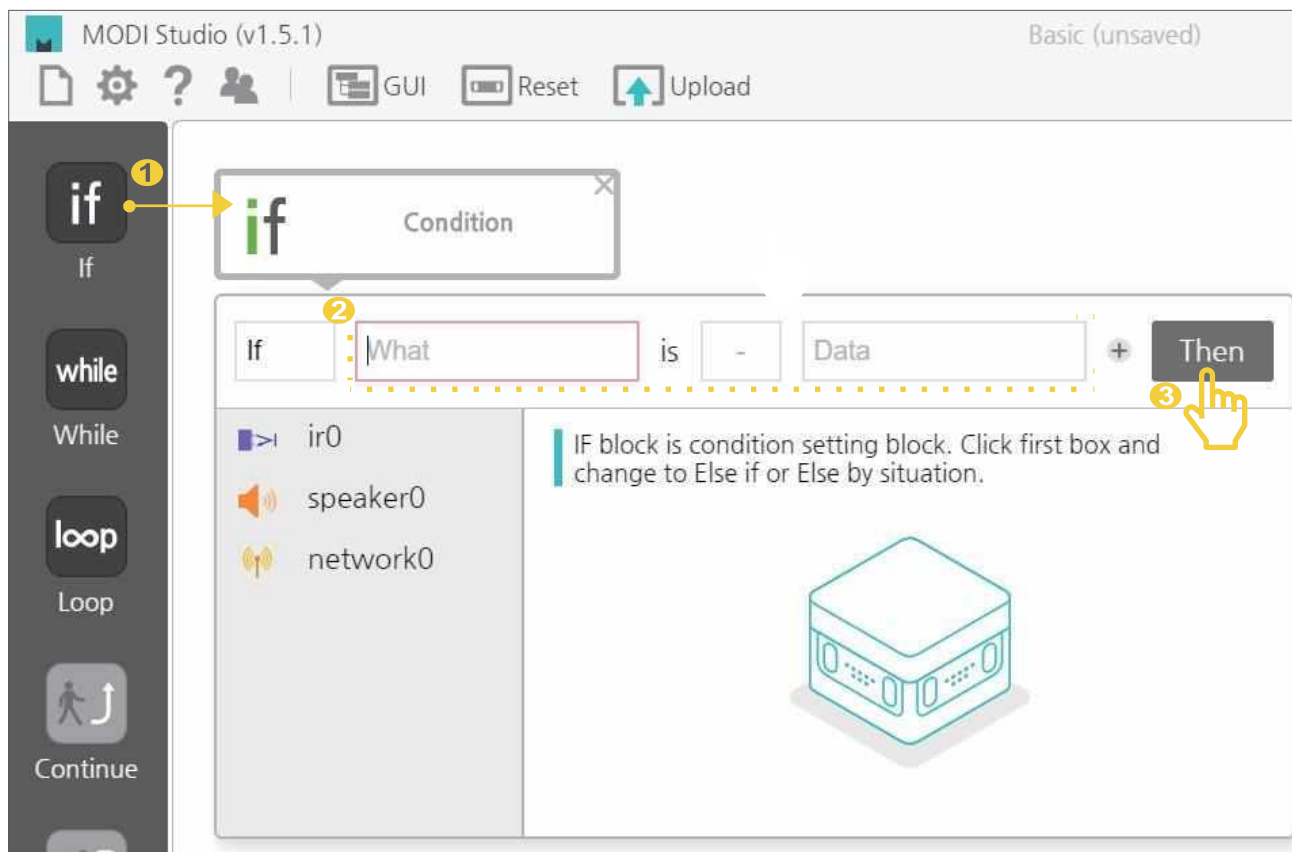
MODI Studio (v1.5.1)

Basic (unsaved)

GUI Reset Upload

if
If

1

if Condition

2

If What is - Data + Then

3

while
While

loop
Loop

Continue

ir0
speaker0
network0

IF block is condition setting block. Click first box and change to Else if or Else by situation.